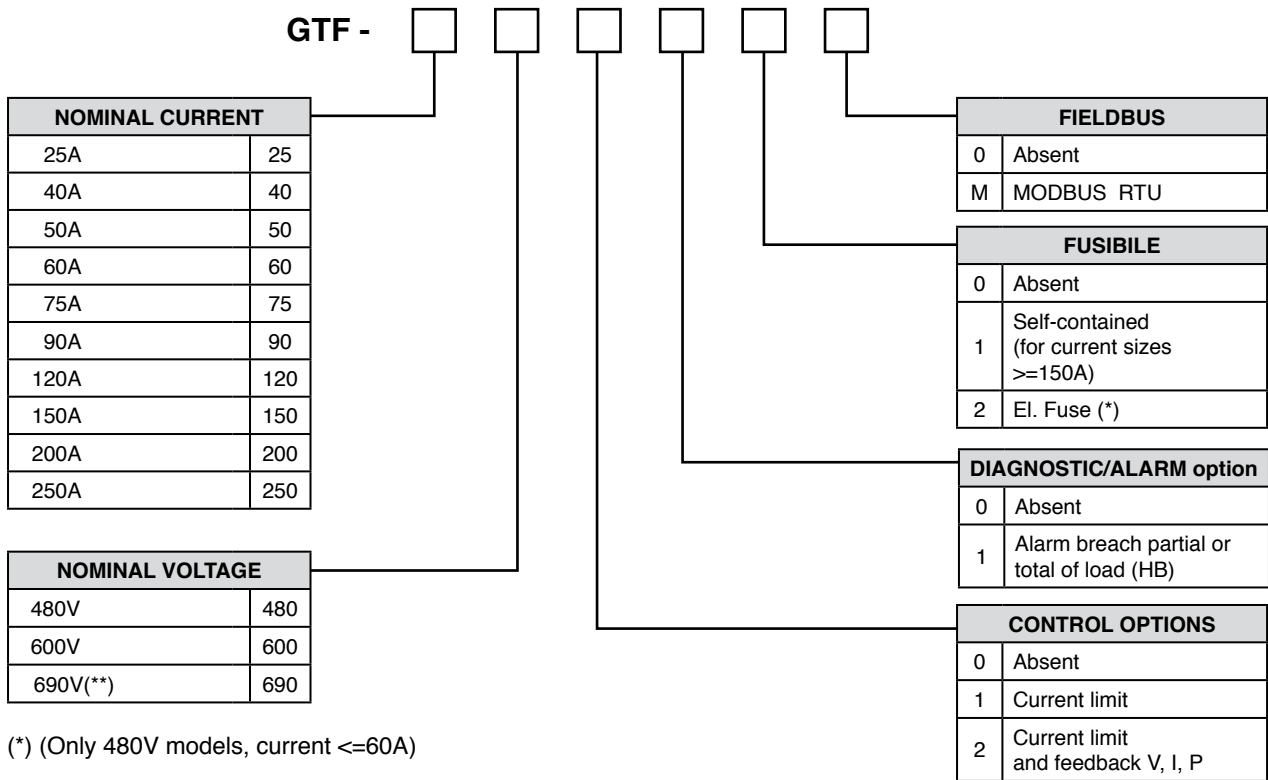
GTF -

| NOMINAL CURRENT | |
|---|---|
| 25A | 25 |
| 40A | 40 |
| 50A | 50 |
| 60A | 60 |
| 75A | 75 |
| 90A | 90 |
| 120A | 120 |
| 150A | 150 |
| 200A | 200 |
| 250A | 250 |

| NOMINAL VOLTAGE | |
|---|---|
| 480V | 480 |
| 600V | 600 |
| 690V(**) | 690 |

(*) (Only 480V models, current <=60A)

| FIELDBUS | |
|---|---|
| 0 | Absent |
| M | MODBUS RTU |

| FUSIBILE | |
|---|---|
| 0 | Absent |
| 1 | Self-contained (for current sizes >=150A) |
| 2 | El. Fuse (*) |

| DIAGNOSTIC/ALARM option | |
|---|---|
| 0 | Absent |
| 1 | Alarm breach partial or total of load (HB) |

| CONTROL OPTIONS | |
|---|---|
| 0 | Absent |
| 1 | Current limit |
| 2 | Current limit and feedback V, I, P |